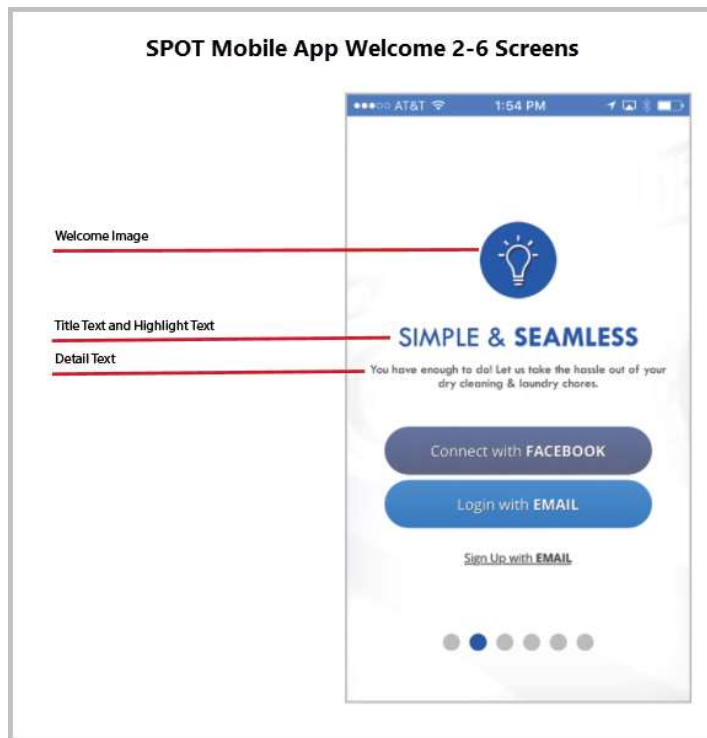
SPOT Mobile App Welcome 2-6 Screens

●●●○○ AT&T 1:54 PM

Welcome Image

Title Text and Highlight Text

Detail Text

SIMPLE & SEAMLESS

You have enough to do! Let us take the hassle out of your dry cleaning & laundry chores.

Connect with FACEBOOK

Login with EMAIL

Sign Up with EMAIL